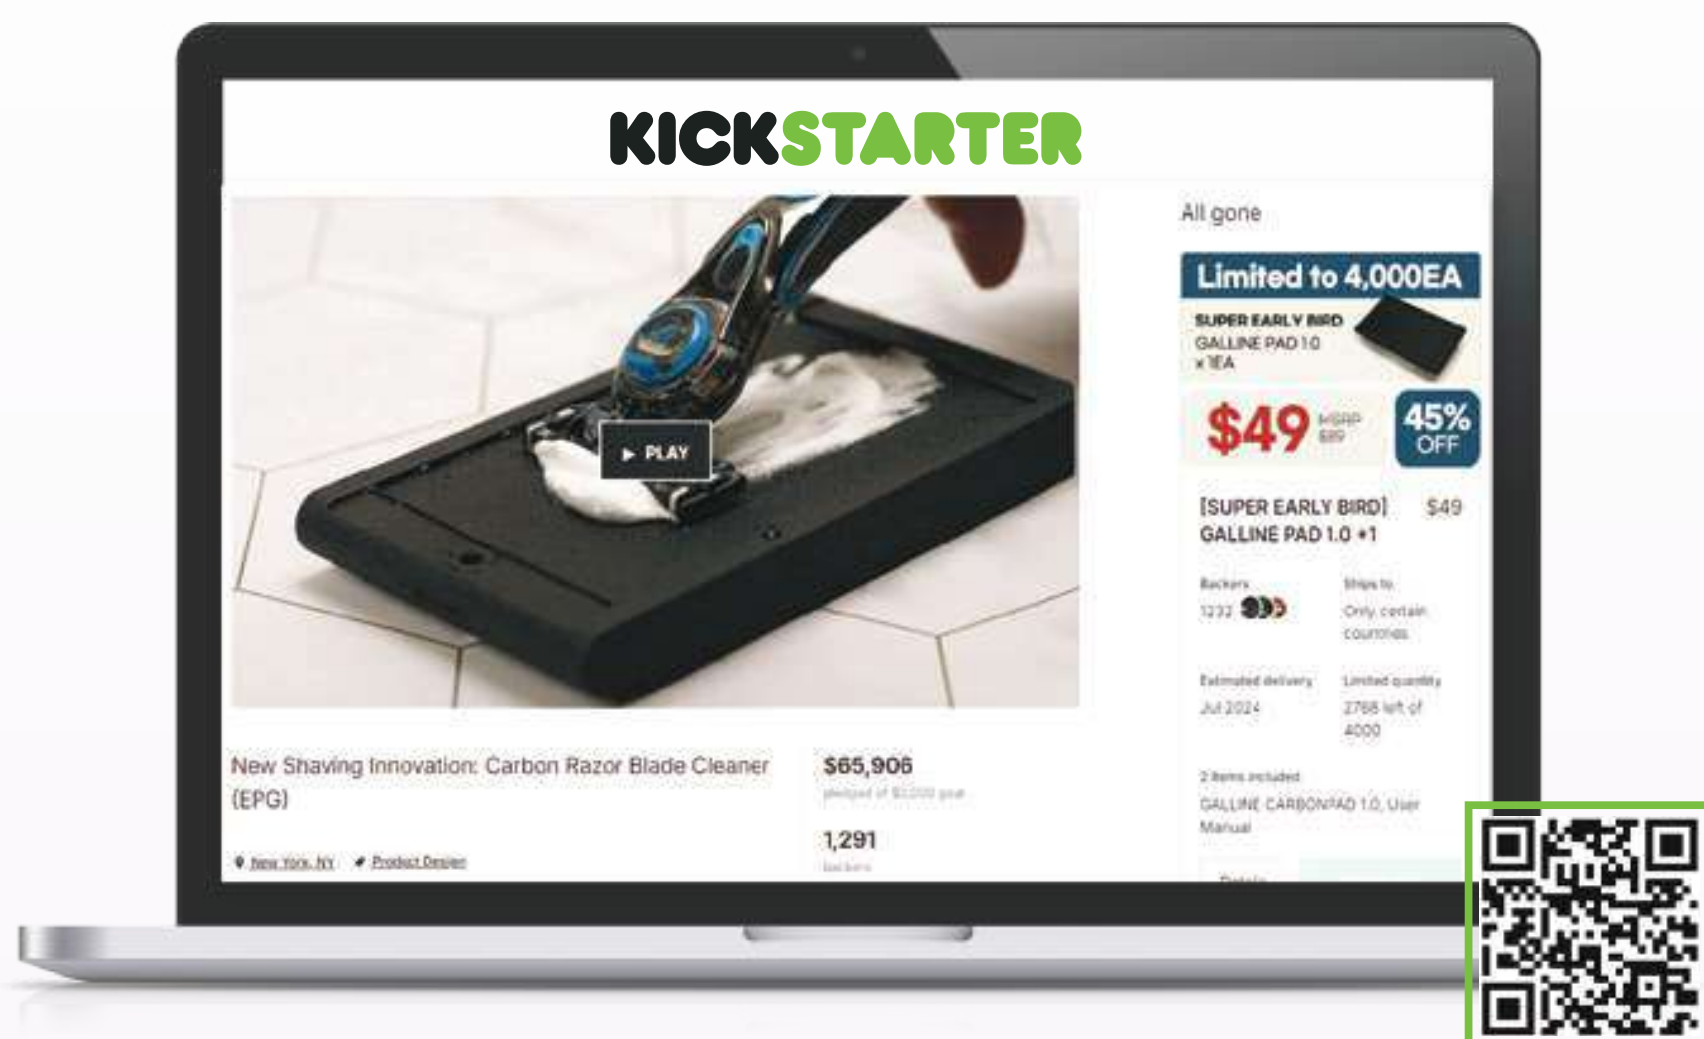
KICKSTARTER

▶ PLAY

All gone

Limited to 4,000EA

SUPER EARLY BIRD
GALLINE PAD 1.0
x 1EA

$49 MSRP $89

45% OFF

[SUPER EARLY BIRD] GALLINE PAD 1.0 +1 $49

Backers
1232

Ships to
Only certain countries

Estimated delivery
Jul 2024

Limited quantity
2768 left of 4000

2 items included
GALLINE CARBONPAD 1.0, User Manual

New Shaving Innovation: Carbon Razor Blade Cleaner (EPG)

$65,906
pledged of $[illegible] goal

1,291
backers

New York, NY    Product Design